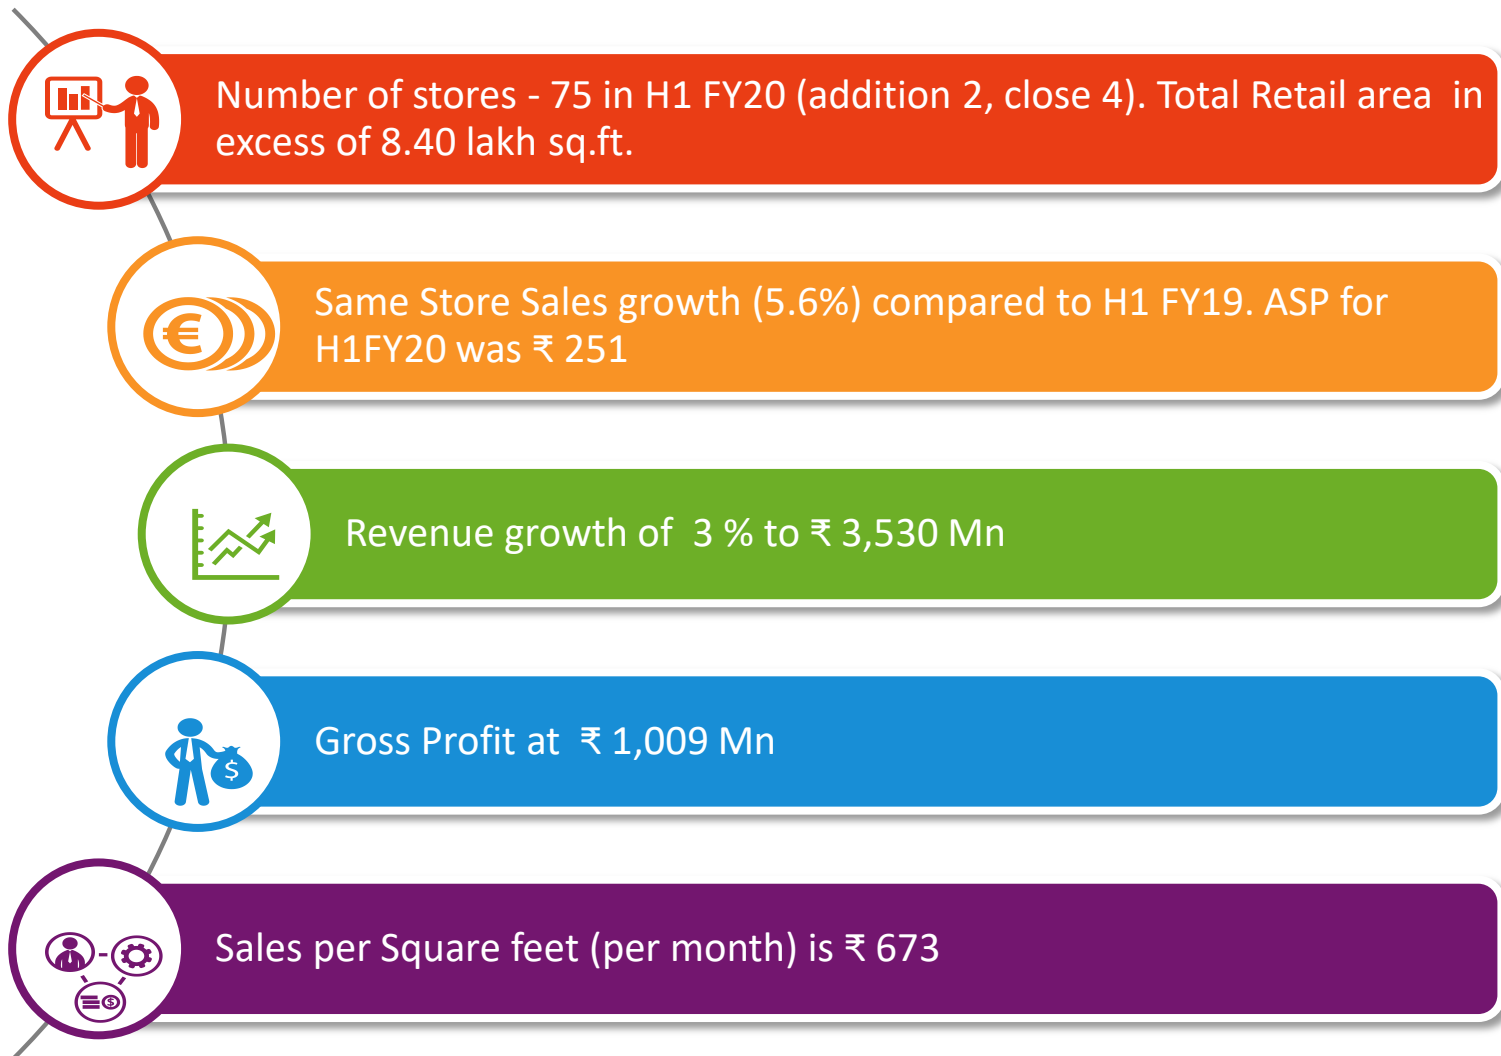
Number of stores - 75 in H1 FY20 (addition 2, close 4). Total Retail area in excess of 8.40 lakh sq.ft.

Same Store Sales growth (5.6%) compared to H1 FY19. ASP for H1FY20 was ₹ 251

Revenue growth of 3 % to ₹ 3,530 Mn

Gross Profit at ₹ 1,009 Mn

Sales per Square feet (per month) is ₹ 673